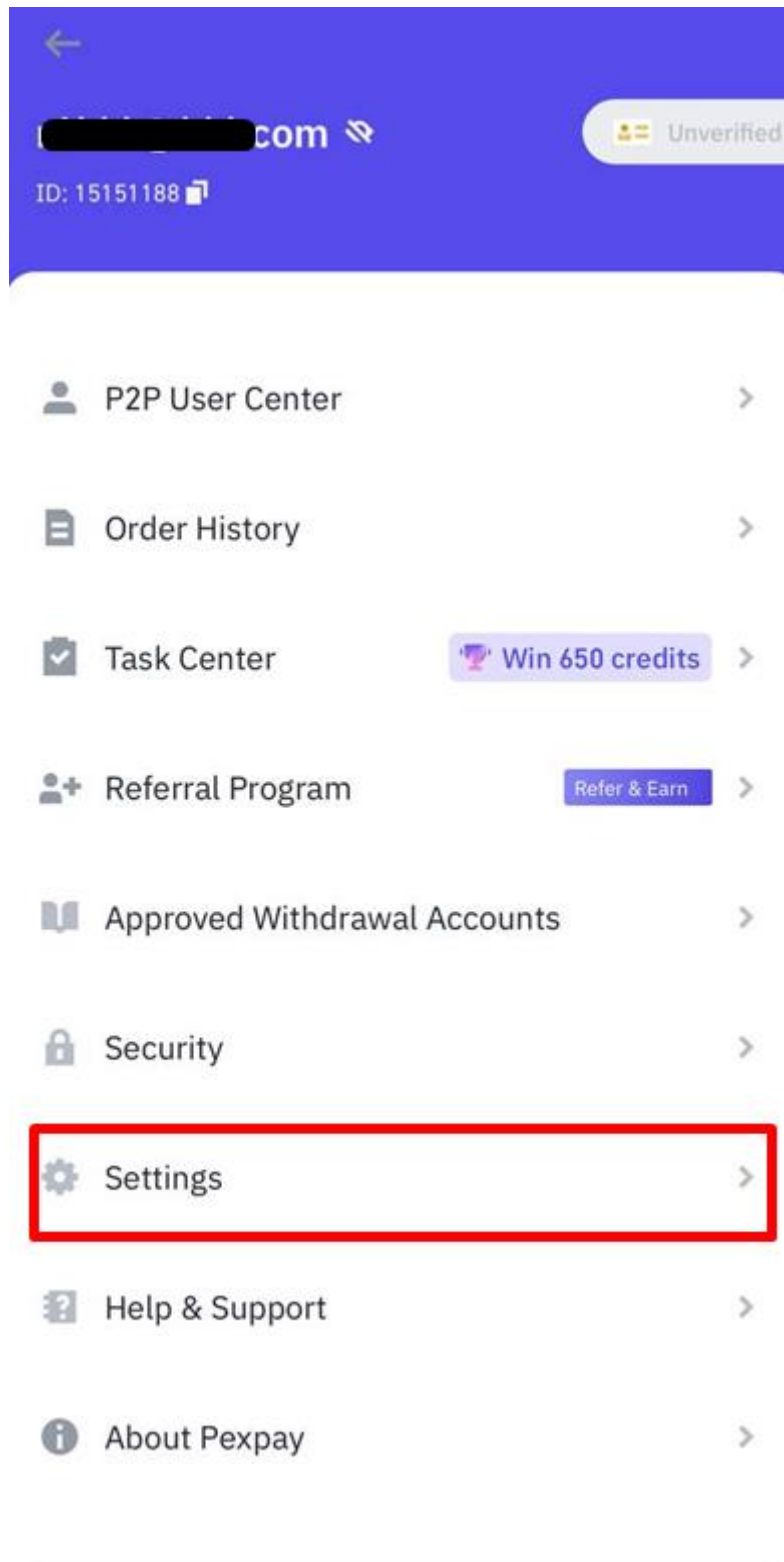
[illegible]com

Unverified

ID: 15151188

P2P User Center

Order History

Task Center

Win 650 credits

Referral Program

Refer & Earn

Approved Withdrawal Accounts

Security

Settings

Help & Support

About Pexpay